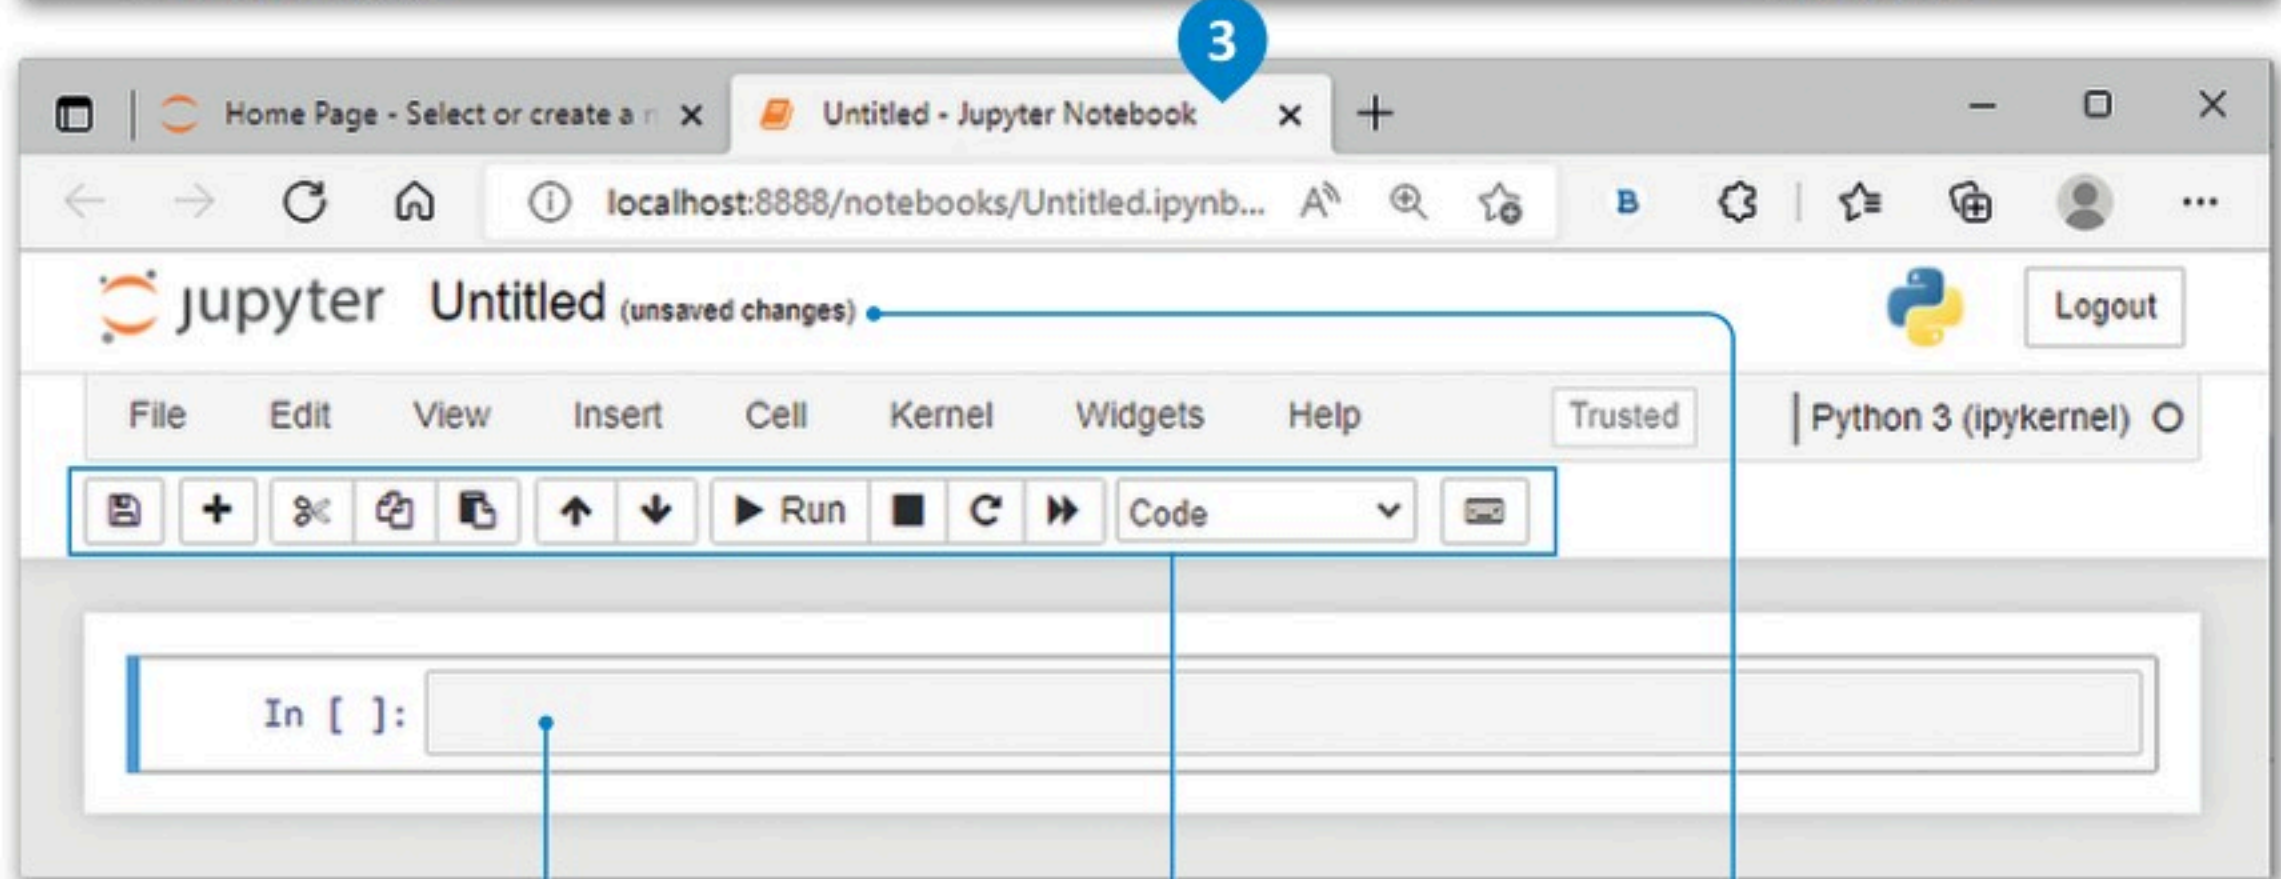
3

Home Page - Select or create a r ✕
Untitled - Jupyter Notebook ✕
+

localhost:8888/notebooks/Untitled.ipynb...

jupyter Untitled (unsaved changes)

Logout

File Edit View Insert Cell Kernel Widgets Help Trusted Python 3 (ipykernel)

Run Code

In [ ]: